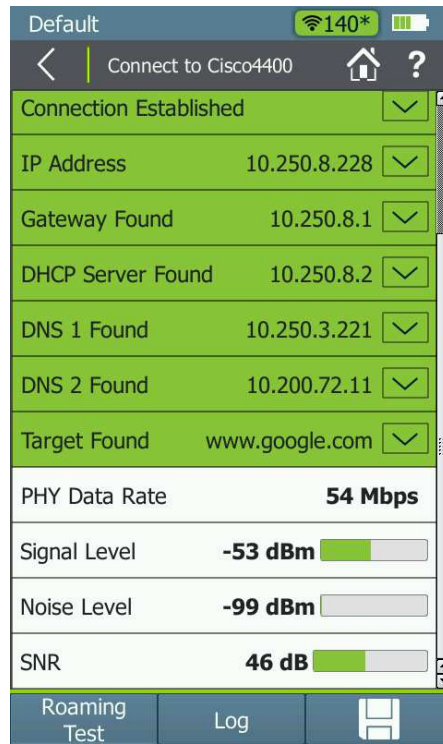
Default 140*

Connect to Cisco4400

?

Connection Established

IP Address 10.250.8.228

Gateway Found 10.250.8.1

DHCP Server Found 10.250.8.2

DNS 1 Found 10.250.3.221

DNS 2 Found 10.200.72.11

Target Found www.google.com

PHY Data Rate 54 Mbps

Signal Level -53 dBm

Noise Level -99 dBm

SNR 46 dB

Roaming Test

Log